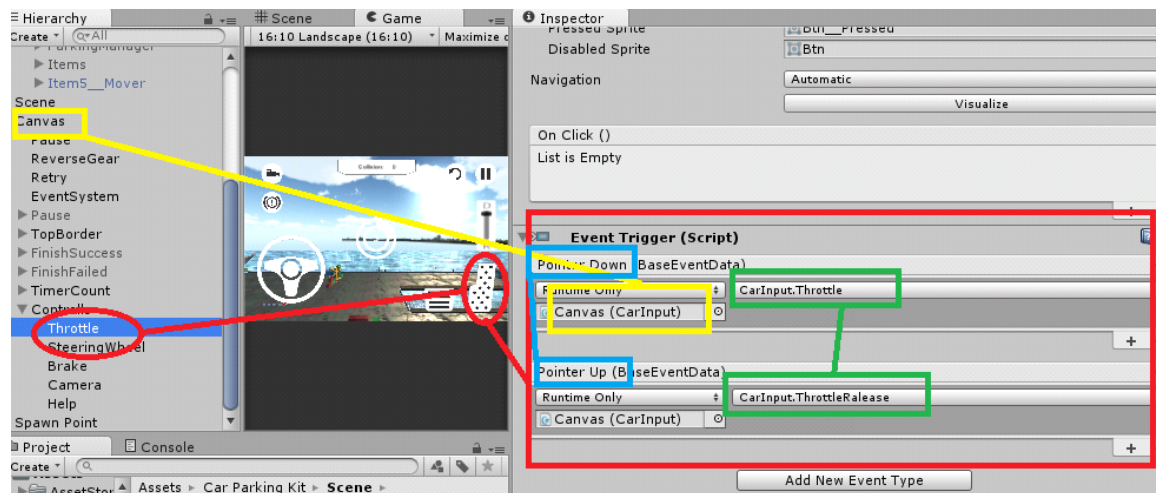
Hierarchy
Create ▾ Q▾All
ParkingManager
Items
Item5__Mover
Scene
Canvas
Pause
ReverseGear
Retry
EventSystem
Pause
TopBorder
FinishSuccess
FinishFailed
TimerCount
Controls
Throttle
SteeringWheel
Brake
Camera
Help
Spawn Point

Scene
Game
16:10 Landscape (16:10)
Maximize o
Collision 0

Project
Console
Create ▾
Assets ▸ Car Parking Kit ▸ Scene ▸

Inspector
Pressed Sprite
Btn__Pressed
Disabled Sprite
Btn
Navigation
Automatic
Visualize
On Click ()
List is Empty
+
Event Trigger (Script)
Pointer Down (BaseEventData)
Runtime Only
CarInput.Throttle
Canvas (CarInput)
+
Pointer Up (BaseEventData)
Runtime Only
CarInput.ThrottleRalease
Canvas (CarInput)
+
Add New Event Type